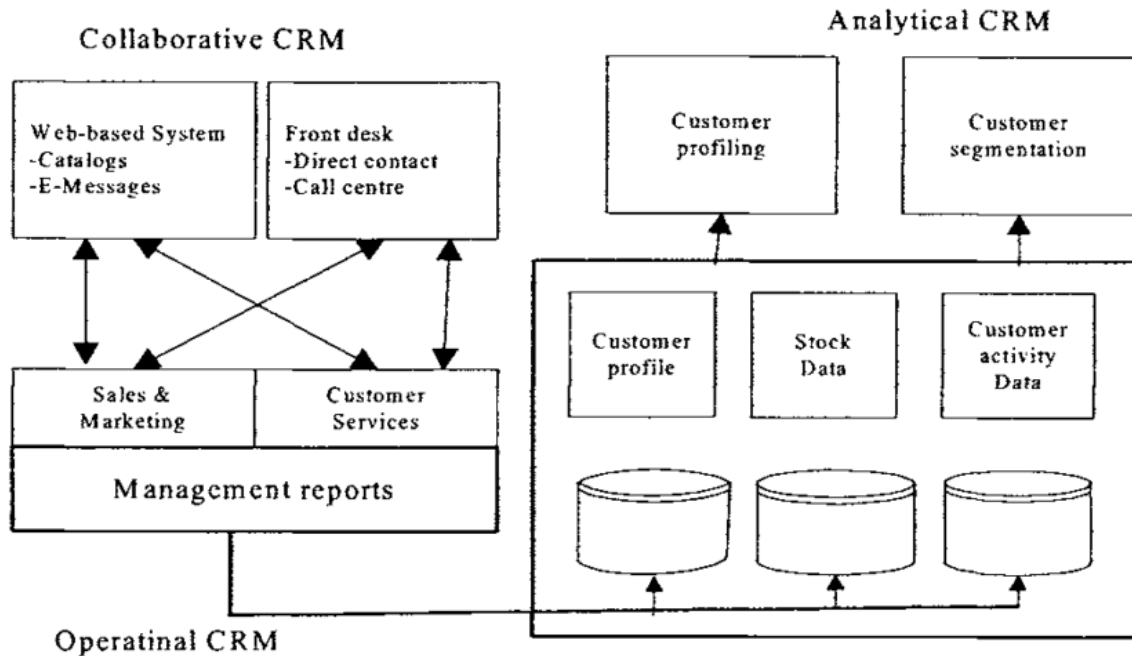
Collaborative CRM

Analytical CRM

Web-based System
-Catalogs
-E-Messages

Front desk
-Direct contact
-Call centre

Customer profiling

Customer segmentation

Customer profile

Stock Data

Customer activity Data

Sales & Marketing

Customer Services

Management reports

Operatinal CRM